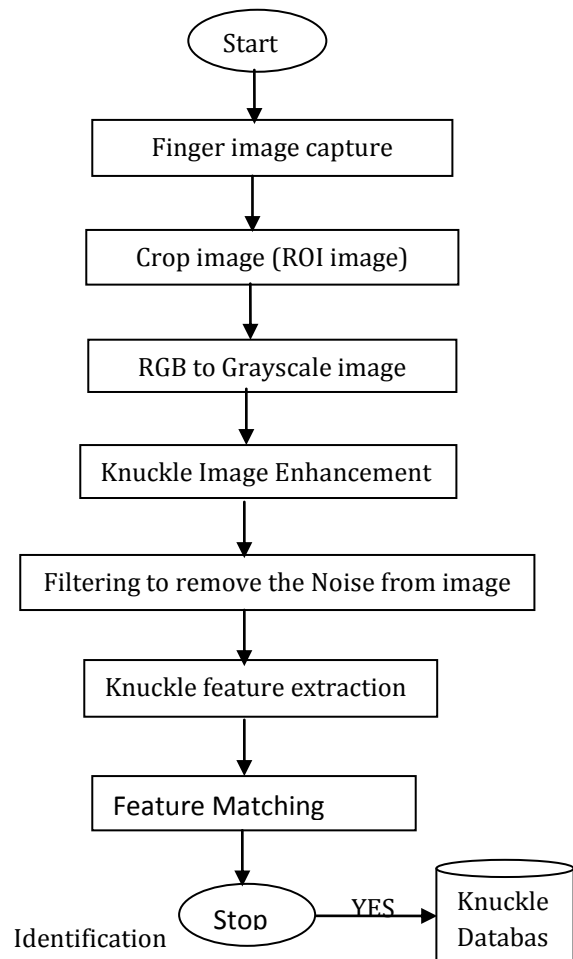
Start

Finger image capture

Crop image (ROI image)

RGB to Grayscale image

Knuckle Image Enhancement

Filtering to remove the Noise from image

Knuckle feature extraction

Feature Matching

Identification

Stop

YES

Knuckle Databas